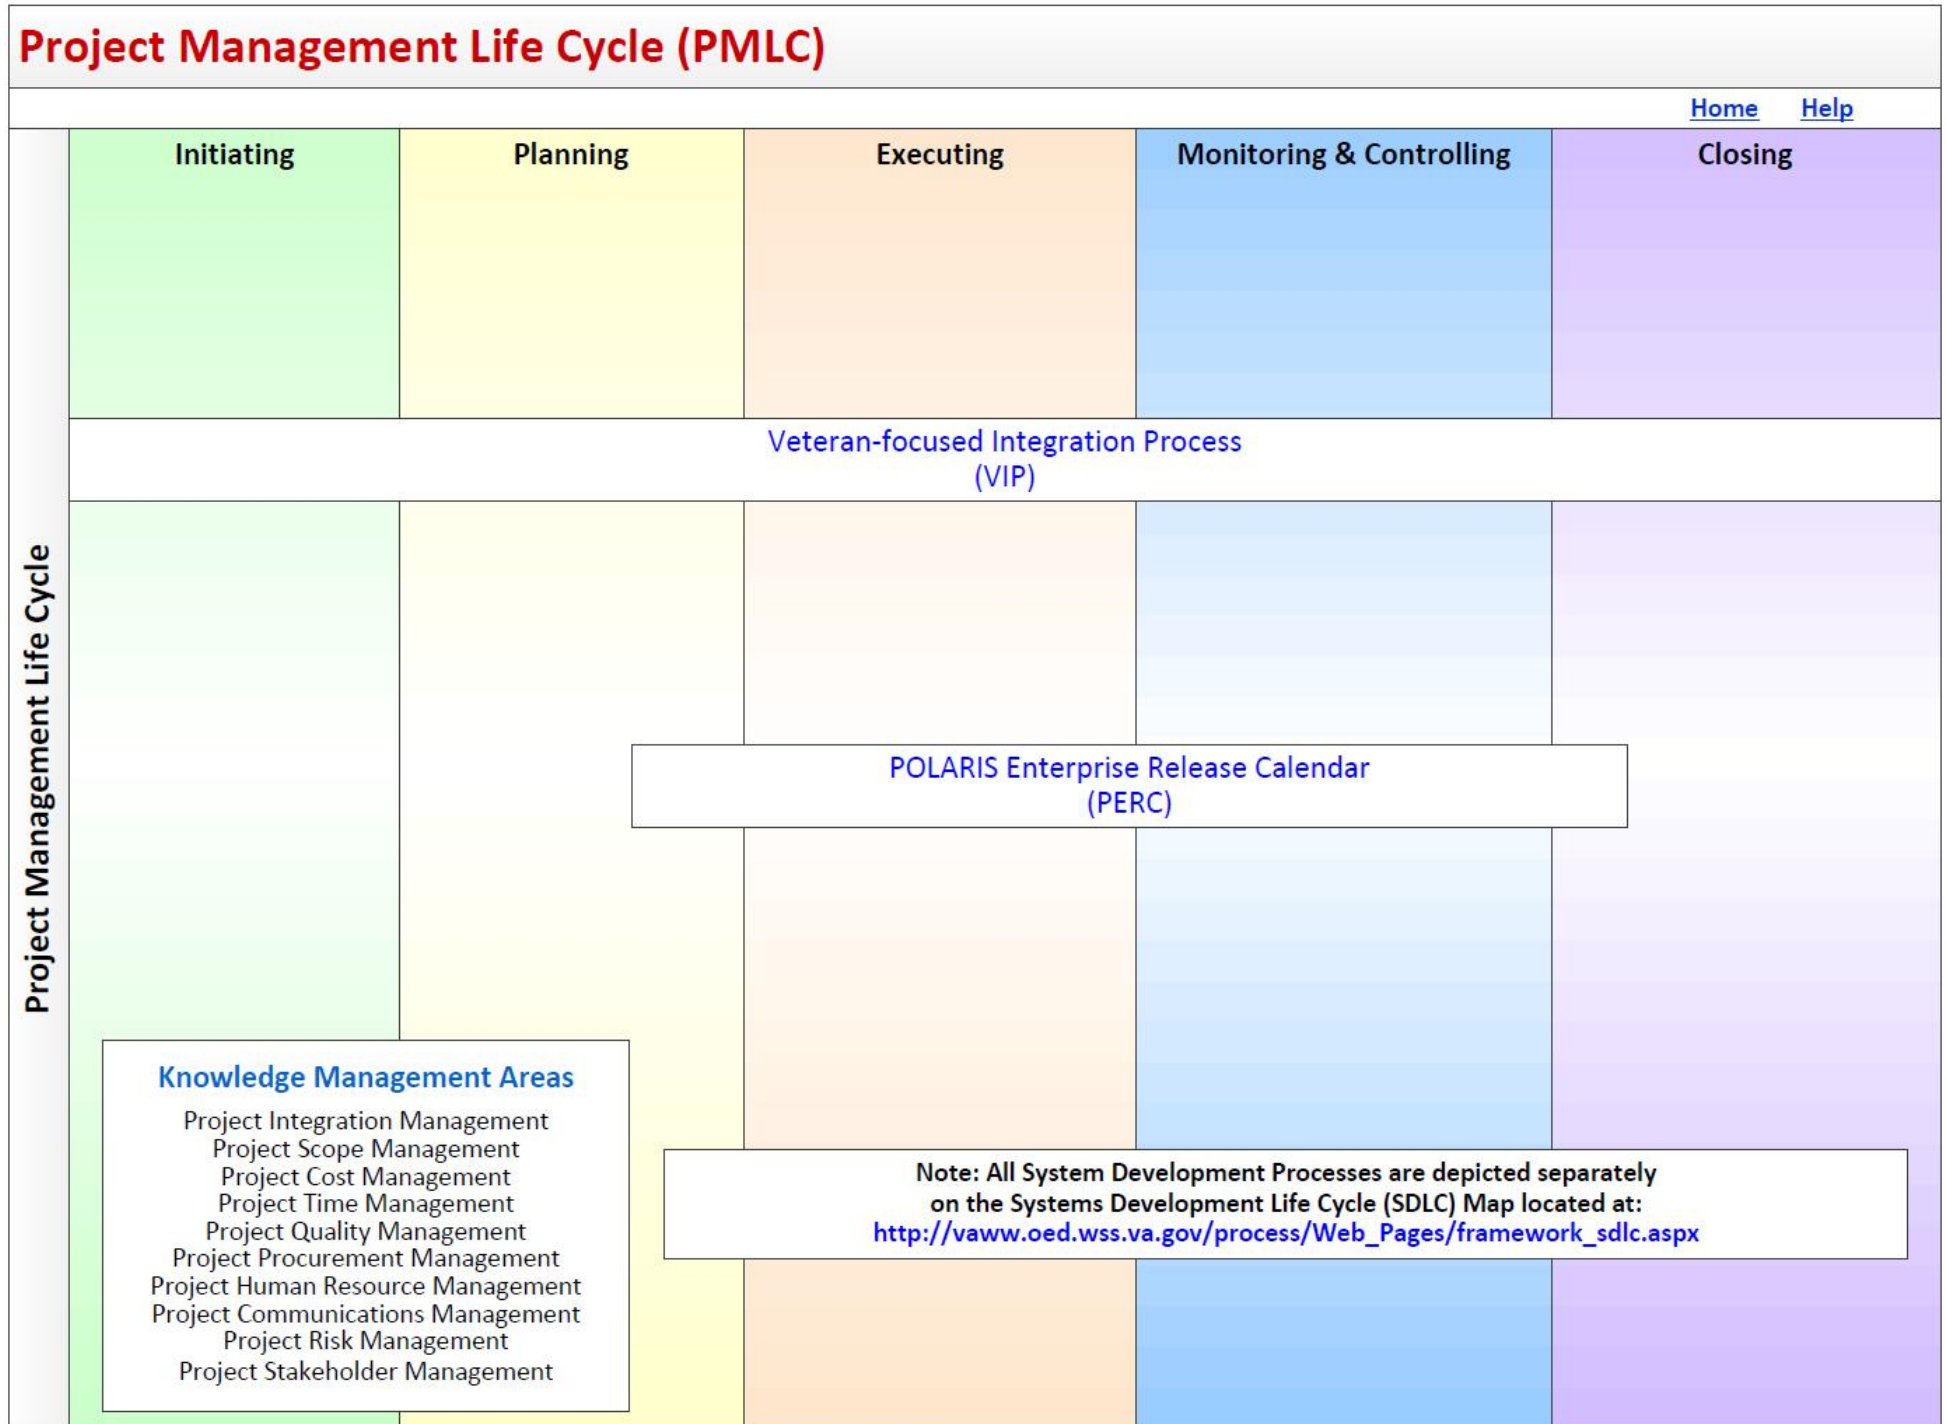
Project Management Life Cycle (PMLC)

Home Help

Project Management Life Cycle

| Initiating | Planning | Executing | Monitoring & Controlling | Closing |
|---|---|---|---|---|

Veteran-focused Integration Process
(VIP)

POLARIS Enterprise Release Calendar
(PERC)

Knowledge Management Areas
Project Integration Management
Project Scope Management
Project Cost Management
Project Time Management
Project Quality Management
Project Procurement Management
Project Human Resource Management
Project Communications Management
Project Risk Management
Project Stakeholder Management

Note: All System Development Processes are depicted separately on the Systems Development Life Cycle (SDLC) Map located at:
http://vaww.oed.wss.va.gov/process/Web_Pages/framework_sdlc.aspx